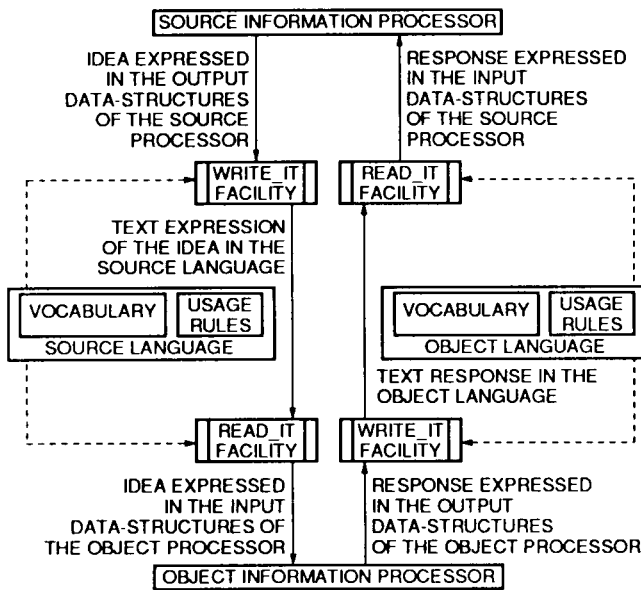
SOURCE INFORMATION PROCESSOR

IDEA EXPRESSED IN THE OUTPUT DATA-STRUCTURES OF THE SOURCE PROCESSOR

RESPONSE EXPRESSED IN THE INPUT DATA-STRUCTURES OF THE SOURCE PROCESSOR

WRITE_IT FACILITY

READ_IT FACILITY

TEXT EXPRESSION OF THE IDEA IN THE SOURCE LANGUAGE

VOCABULARY

USAGE RULES

SOURCE LANGUAGE

VOCABULARY

USAGE RULES

OBJECT LANGUAGE

TEXT RESPONSE IN THE OBJECT LANGUAGE

READ_IT FACILITY

WRITE_IT FACILITY

IDEA EXPRESSED IN THE INPUT DATA-STRUCTURES OF THE OBJECT PROCESSOR

RESPONSE EXPRESSED IN THE OUTPUT DATA-STRUCTURES OF THE OBJECT PROCESSOR

OBJECT INFORMATION PROCESSOR